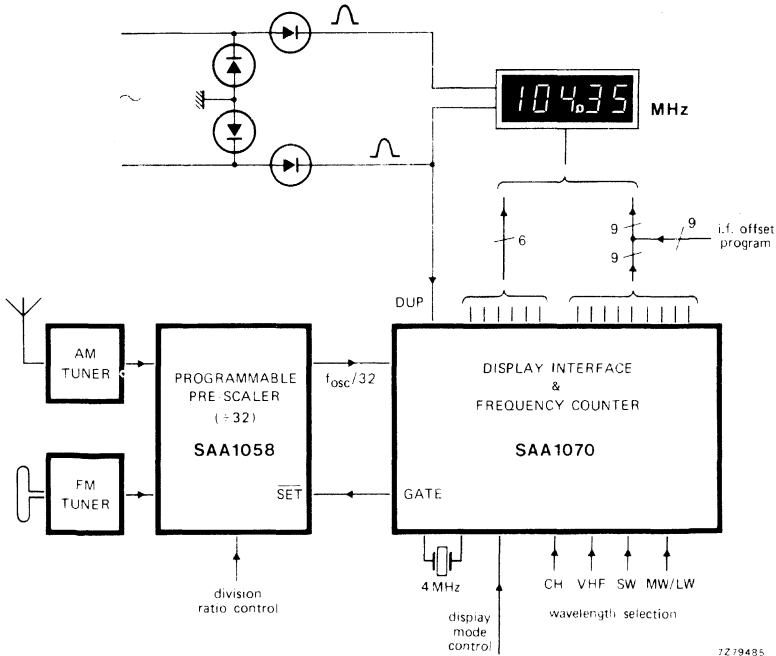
~

104.35 MHz

6

9

9

9

i.f. offset program

DUP

AM TUNER

PROGRAMMABLE PRE SCALER (÷32)

SAA1058

$f_{osc}/32$

DISPLAY INTERFACE & FREQUENCY COUNTER

SAA1070

FM TUNER

$\overline{SET}$

GATE

division ratio control

4 MHz

display mode control

CH VHF SW MW/LW

wavelength selection

7Z79485